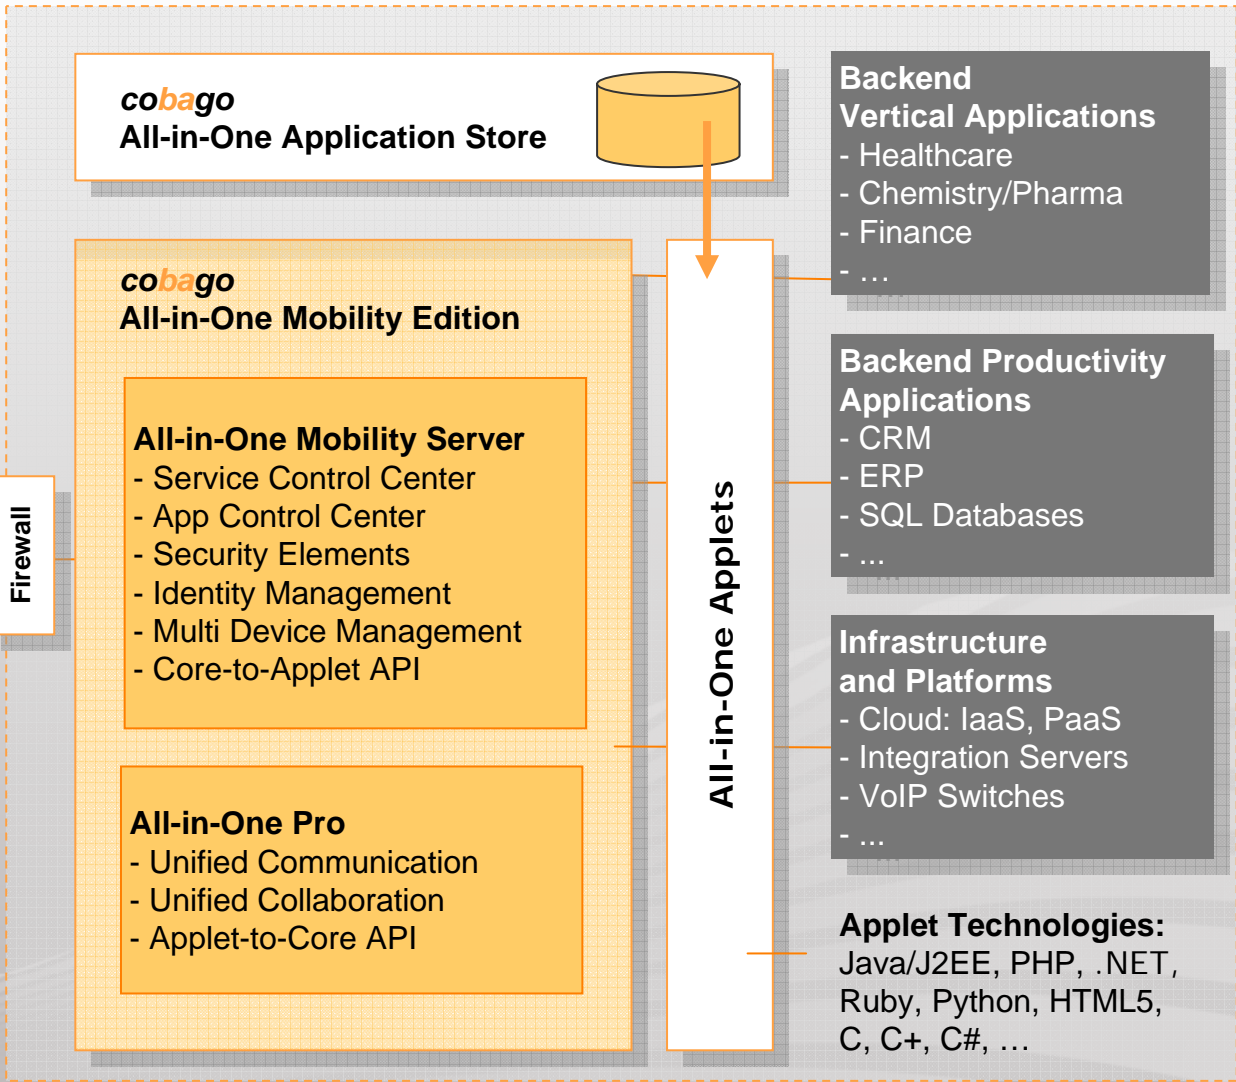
cobago
All-in-One Application Store

cobago
All-in-One Mobility Edition

All-in-One Mobility Server
- Service Control Center
- App Control Center
- Security Elements
- Identity Management
- Multi Device Management
- Core-to-Applet API

All-in-One Pro
- Unified Communication
- Unified Collaboration
- Applet-to-Core API

Firewall

All-in-One Applets

Backend
Vertical Applications
- Healthcare
- Chemistry/Pharma
- Finance
- …

Backend Productivity Applications
- CRM
- ERP
- SQL Databases
- ...

Infrastructure and Platforms
- Cloud: IaaS, PaaS
- Integration Servers
- VoIP Switches
- ...

Applet Technologies:
Java/J2EE, PHP, .NET, Ruby, Python, HTML5, C, C+, C#, …